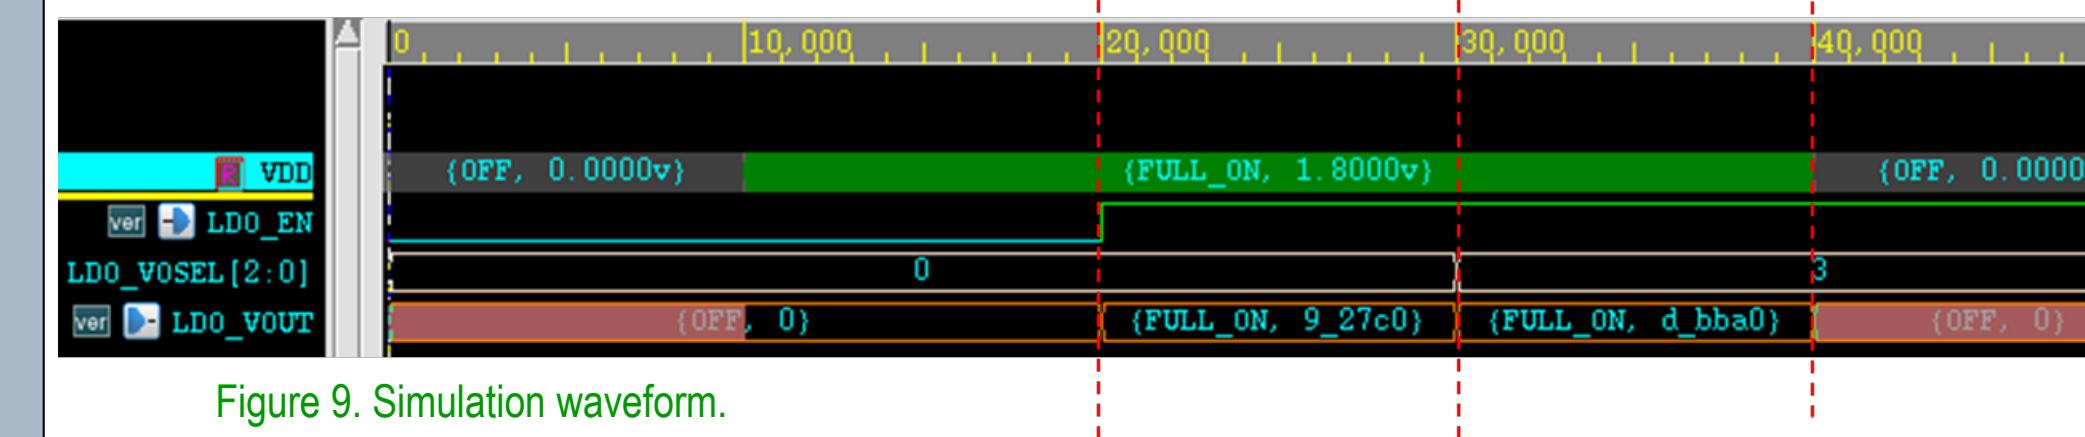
0 10,000 20,000 30,000 40,000

R VDD
ver LDO_EN
LDO_VOSEL[2:0]
ver LDO_VOUT

{OFF, 0.0000v} {FULL_ON, 1.8000v} {OFF, 0.0000

0 3

{OFF, 0} {FULL_ON, 9_27c0} {FULL_ON, d_bba0} {OFF, 0}

Figure 9. Simulation waveform.